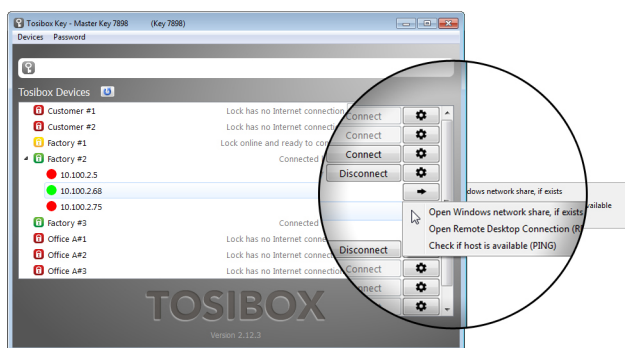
Tosibox Key - Master Key 7898 (Key 7898)

Devices Password

Tosibox Devices

Customer #1 Lock has no Internet connection Connect

Customer #2 Lock has no Internet connection Connect

Factory #1 Lock online and ready to con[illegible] Connect

Factory #2 Connected Disconnect

10.100.2.5

10.100.2.68

10.100.2.75

Factory #3 Connected Disconnect

Office A#1 Lock has no Internet connection Connect

Office A#2 Lock has no Internet connection Connect

Office A#3 Lock has no Internet connection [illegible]

dows network share, if exists

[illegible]vailable

Open Windows network share, if exists

Open Remote Desktop Connection (R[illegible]

Check if host is available (PING)

TOSIBOX

Version 2.12.3